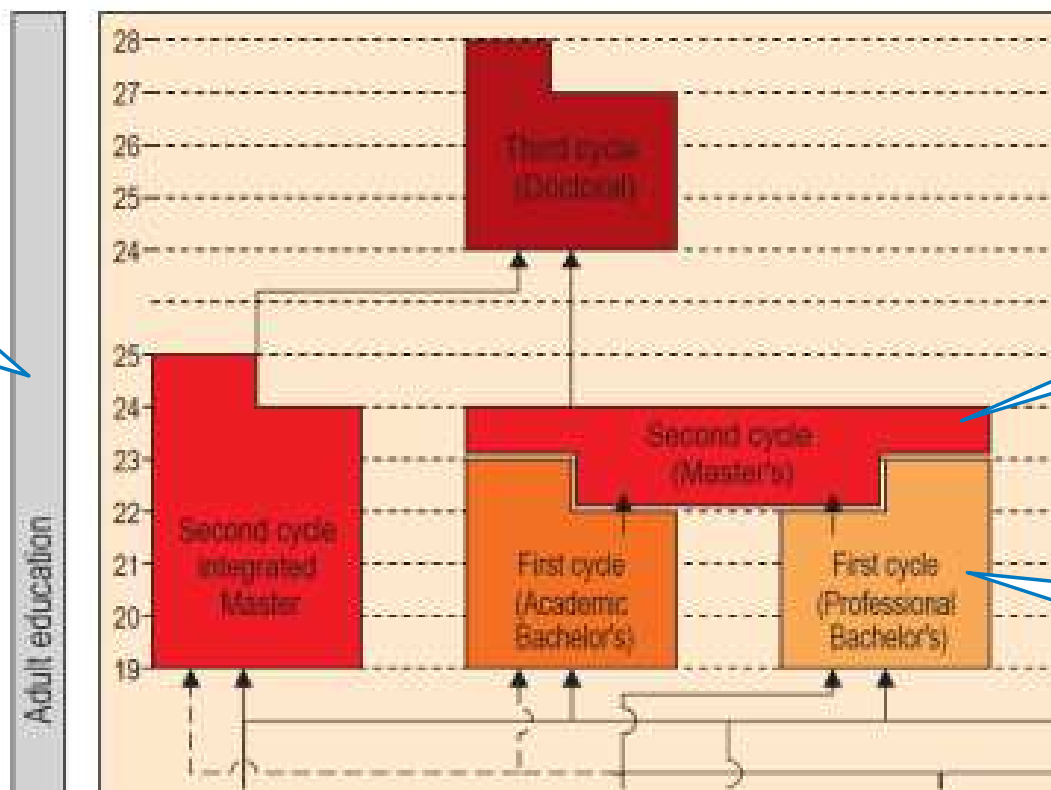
Adult education

28
27
26
25
24

Third cycle (Doctoral)

25
24
23
22
21
20
19

Second cycle integrated Master

Second cycle (Master's)

First cycle (Academic Bachelor's)

First cycle (Professional Bachelor's)